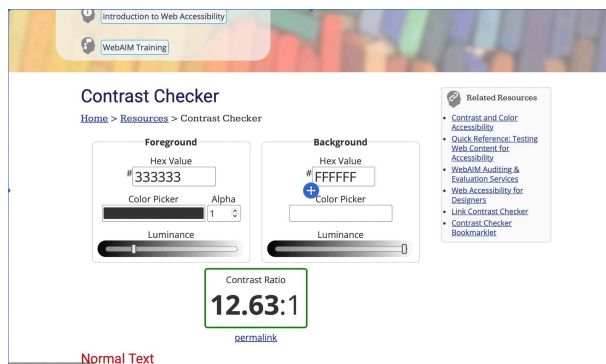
Introduction to Web Accessibility

WebAIM Training

Contrast Checker

Home > Resources > Contrast Checker

Foreground

Hex Value

# 333333

Color Picker

Alpha

1

Luminance

Background

Hex Value

# FFFFFF

Color Picker

Luminance

Contrast Ratio

12.63:1

permalink

Related Resources

- Contrast and Color Accessibility
- Quick Reference: Testing Web Content for Accessibility
- WebAIM Auditing & Evaluation Services
- Web Accessibility for Designers
- Link Contrast Checker
- Contrast Checker Bookmarklet

Normal Text